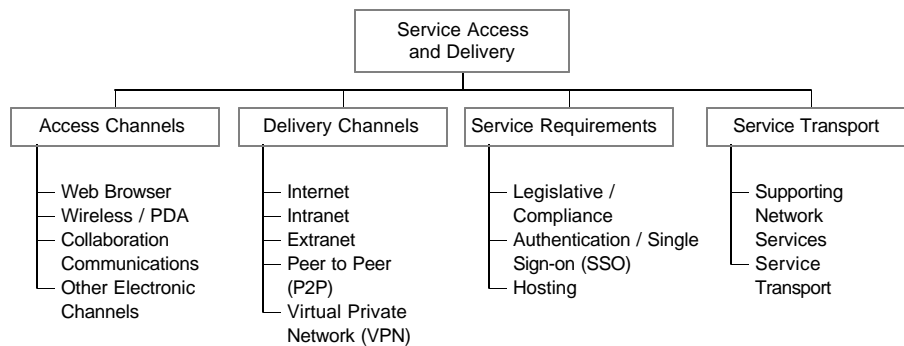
Service Access and Delivery

Access Channels

Web Browser
Wireless / PDA
Collaboration Communications
Other Electronic Channels

Delivery Channels

Internet
Intranet
Extranet
Peer to Peer (P2P)
Virtual Private Network (VPN)

Service Requirements

Legislative / Compliance
Authentication / Single Sign-on (SSO)
Hosting

Service Transport

Supporting Network Services
Service Transport